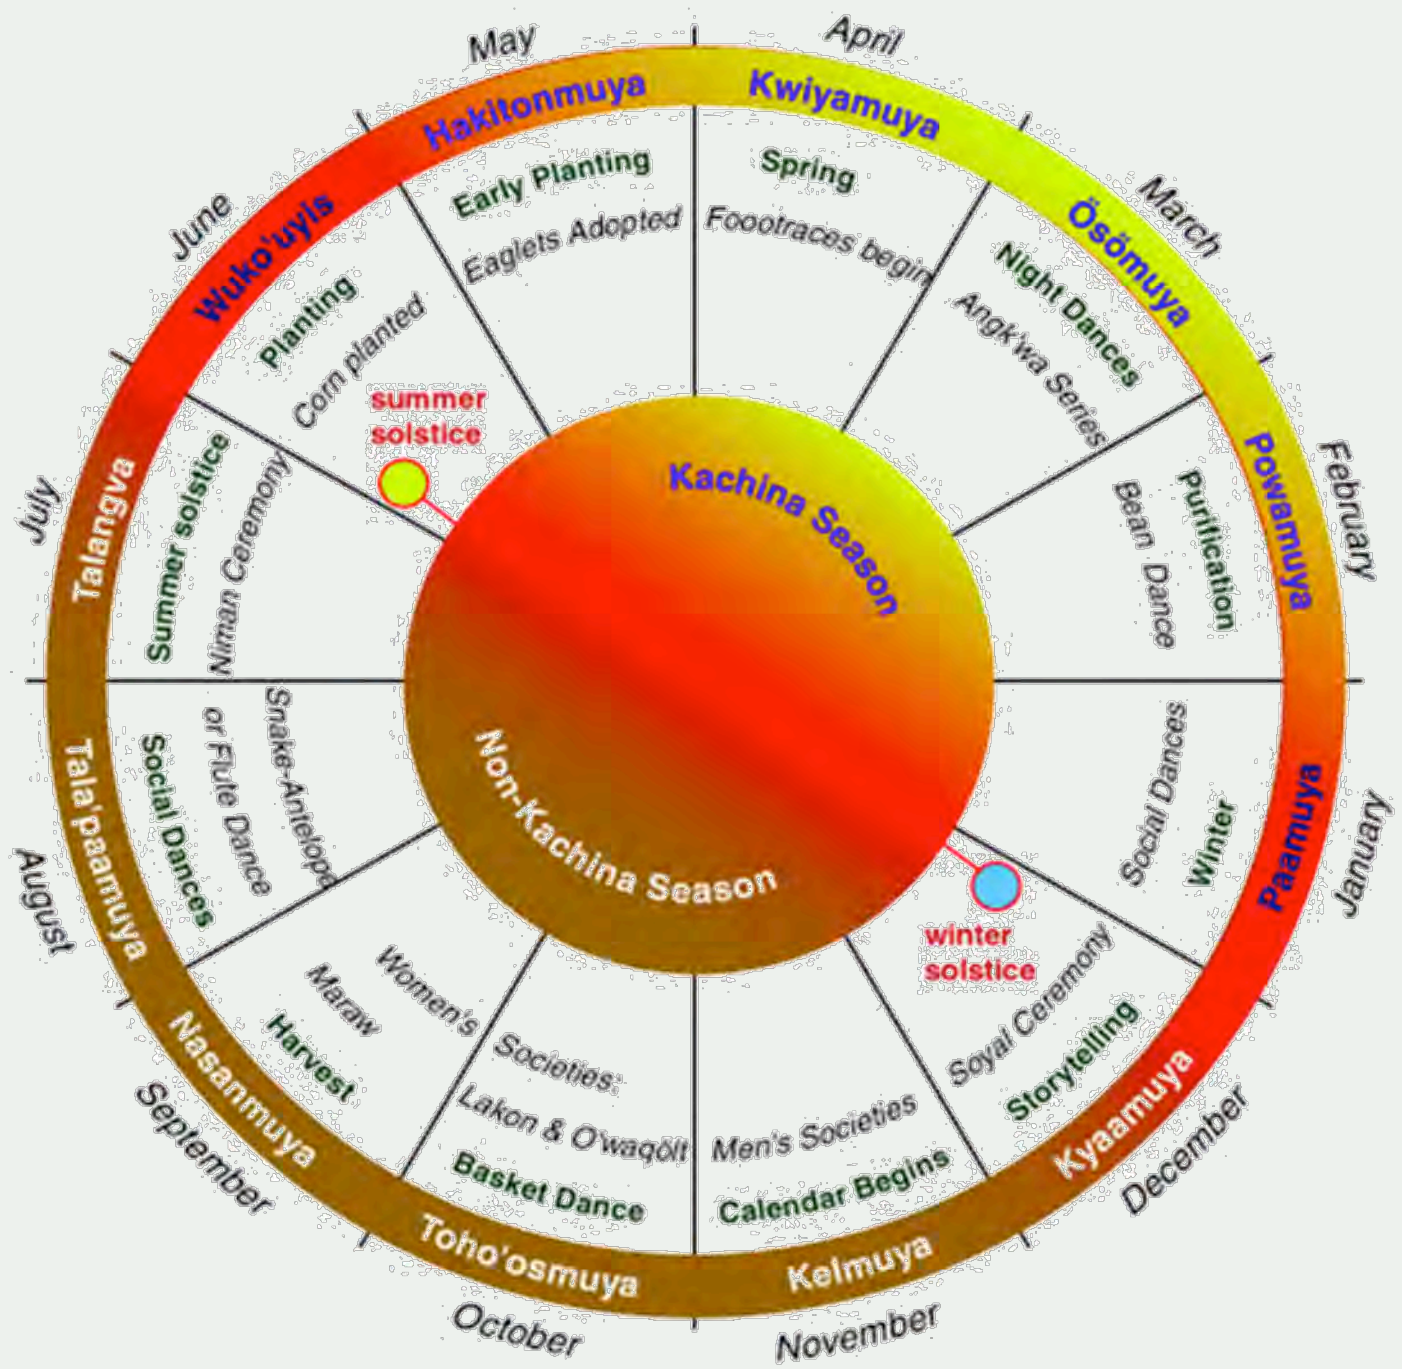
May
April
Hakitonmuya
Kwiyamuya
Early Planting
Eaglets Adopted
Spring
Foootraces begin
March
Ösömuya
Night Dances
Angk'wa Series
June
Wuko'uyis
Planting
Corn planted
summer solstice
Kachina Season
Powamuya
February
Purification
Bean Dance
July
Talangva
Summer solstice
Niman Ceremony
Snake-Antelope
or Flute Dance
Social Dances
Tala'paamuya
August
Non-Kachina Season
Social Dances
Winter
Paamuya
January
winter solstice
Women's
Maraw
Harvest
Nasanmuya
September
Societies:
Lakon & O'waqölt
Basket Dance
Toho'osmuya
October
Men's Societies
Calendar Begins
Kelmuya
November
Soyal Ceremony
Storytelling
Kyaamuya
December